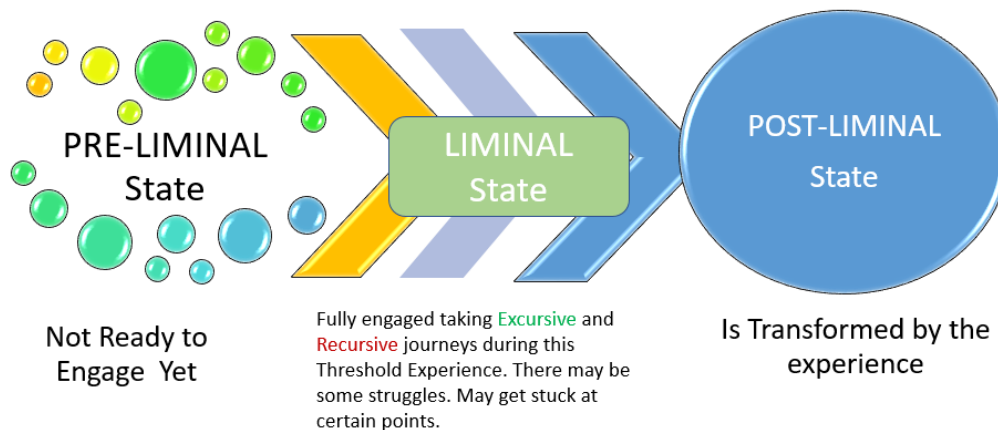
PRE-LIMINAL State

LIMINAL State

POST-LIMINAL State

Not Ready to Engage Yet

Fully engaged taking Excursive and Recursive journeys during this Threshold Experience. There may be some struggles. May get stuck at certain points.

Is Transformed by the experience